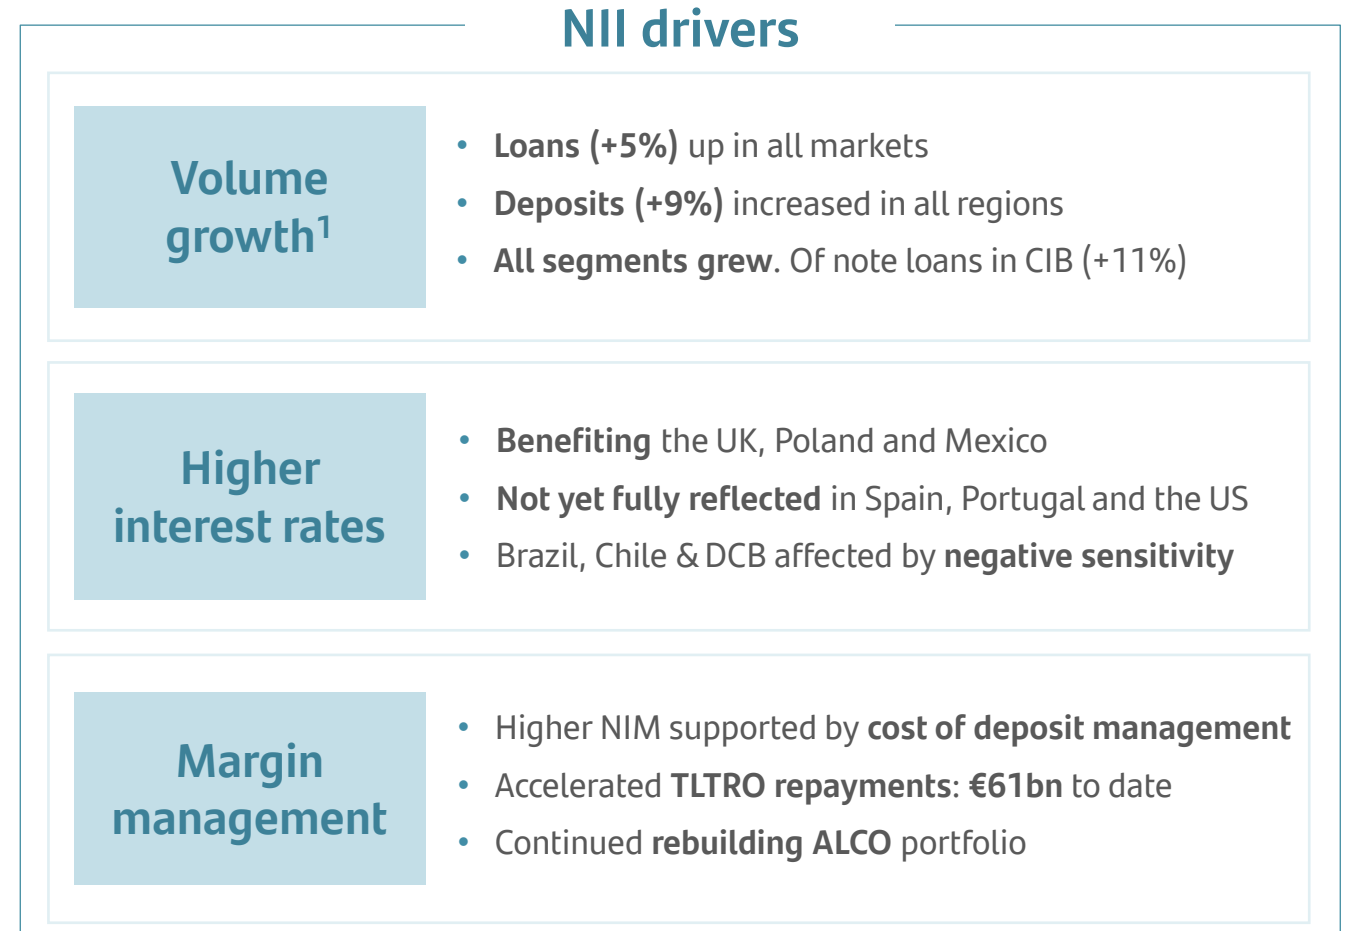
NII drivers

Volume growth$^1$

- Loans (+5%) up in all markets
- Deposits (+9%) increased in all regions
- All segments grew. Of note loans in CIB (+11%)

Higher interest rates

- Benefiting the UK, Poland and Mexico
- Not yet fully reflected in Spain, Portugal and the US
- Brazil, Chile & DCB affected by negative sensitivity

Margin management

- Higher NIM supported by cost of deposit management
- Accelerated TLTRO repayments: €61bn to date
- Continued rebuilding ALCO portfolio